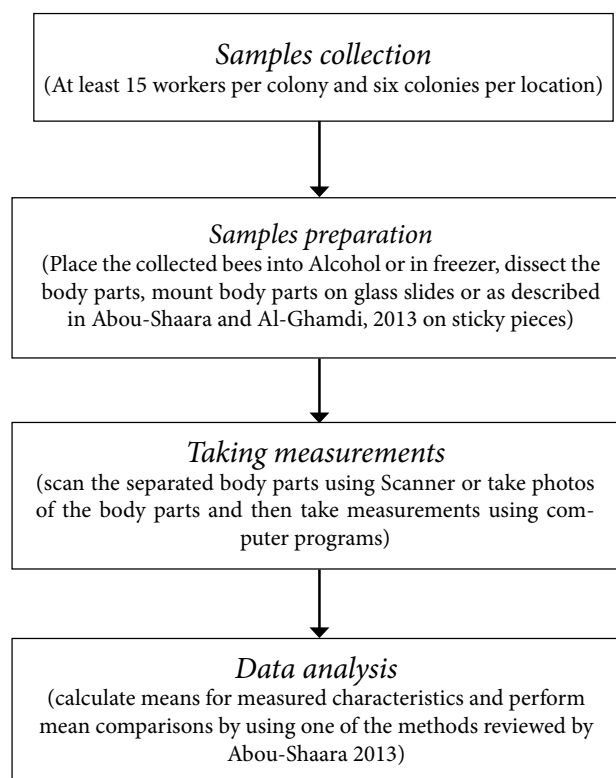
Samples collection
(At least 15 workers per colony and six colonies per location)

Samples preparation
(Place the collected bees into Alcohol or in freezer, dissect the body parts, mount body parts on glass slides or as described in Abou-Shaara and Al-Ghamdi, 2013 on sticky pieces)

Taking measurements
(scan the separated body parts using Scanner or take photos of the body parts and then take measurements using computer programs)

Data analysis
(calculate means for measured characteristics and perform mean comparisons by using one of the methods reviewed by Abou-Shaara 2013)